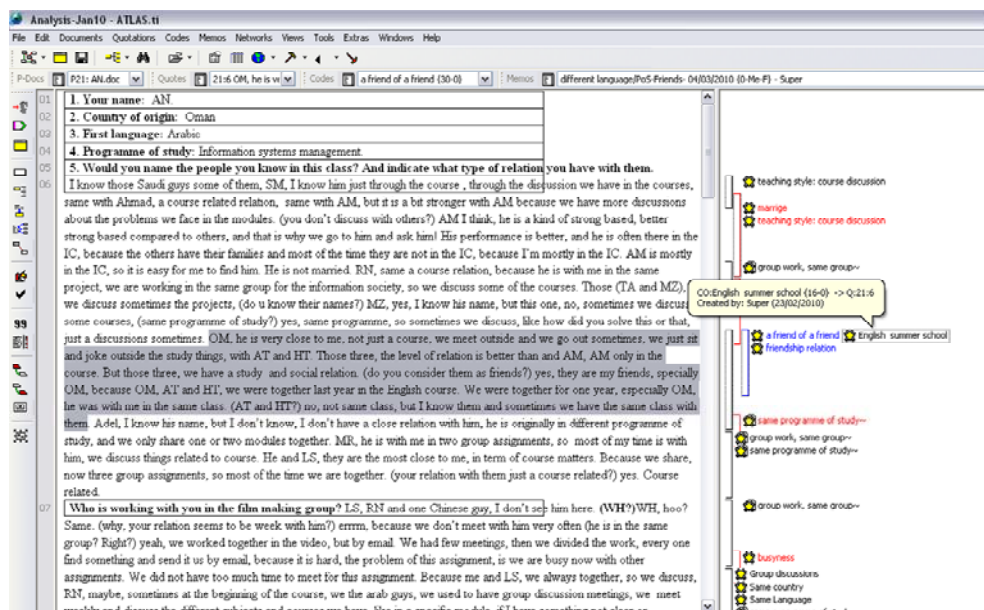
Analysis-Jan10 - ATLAS.ti

File Edit Documents Quotations Codes Memos Networks Views Tools Extras Windows Help

P-Docs P21: AN.doc Quotes 21:6 OM, he is ve Codes a friend of a friend (30-0) Memos different language/PoS-Friends- 04/03/2010 (0-Me-F) - Super

01 1. Your name: AN.
02 2. Country of origin: Oman
03 3. First language: Arabic
04 4. Programme of study: Information systems management.
05 5. Would you name the people you know in this class? And indicate what type of relation you have with them.
06 I know those Saudi guys some of them, SM, I know him just through the course , through the discussion we have in the courses, same with Ahmad, a course related relation, same with AM, but it is a bit stronger with AM because we have more discussions about the problems we face in the modules. (you don't discuss with others?) AM I think, he is a kind of strong based, better strong based compared to others, and that is why we go to him and ask him! His performance is better, and he is often there in the IC, because the others have their families and most of the time they are not in the IC, because I'm mostly in the IC. AM is mostly in the IC, so it is easy for me to find him. He is not married. RN, same a course relation, because he is with me in the same project, we are working in the same group for the information society, so we discuss some of the courses. Those (TA and MZ). we discuss sometimes the projects, (do u know their names?) MZ, yes, I know his name, but this one, no, sometimes we discuss some courses, (same programme of study?) yes, same programme, so sometimes we discuss, like how did you solve this or that, just a discussions sometimes. OM, he is very close to me, not just a course, we meet outside and we go out sometimes, we just sit and joke outside the study things, with AT and HT. Those three, the level of relation is better than and AM, AM only in the course. But those three, we have a study and social relation. (do you consider them as friends?) yes, they are my friends, specially OM, because OM, AT and HT, we were together last year in the English course. We were together for one year, especially OM, he was with me in the same class. (AT and HT?) no, not same class, but I know them and sometimes we have the same class with them. Adel, I know his name, but I don't know, I don't have a close relation with him, he is originally in different programme of study, and we only share one or two modules together. MR, he is with me in two group assignments, so most of my time is with him, we discuss things related to course. He and LS, they are the most close to me, in term of course matters. Because we share, now three group assignments, so most of the time we are together. (your relation with them just a course related?) yes. Course related.
07 Who is working with you in the film making group? LS, RN and one Chinese guy, I don't see him here. (WH?)WH, hoo? Same. (why, your relation seems to be week with him?) errrm, because we don't meet with him very often (he is in the same group? Right?) yeah, we worked together in the video, but by email. We had few meetings, then we divided the work, every one find something and send it us by email, because it is hard, the problem of this assignment, is we are busy now with other assignments. We did not have too much time to meet for this assignment. Because me and LS, we always together, so we discuss, RN, maybe, sometimes at the beginning of the course, we the arab guys, we used to have group discussion meetings, we meet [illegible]

teaching style: course discussion
marrige
teaching style: course discussion
group work, same group~
CO:English summer school (16-0) -> Q:21:6
Created by: Super (23/02/2010)
a friend of a friend
English summer school
friendship relation
same programme of study~
group work, same group~
same programme of study~
group work, same group~
busyness
Group discussions
Same country
Same Language